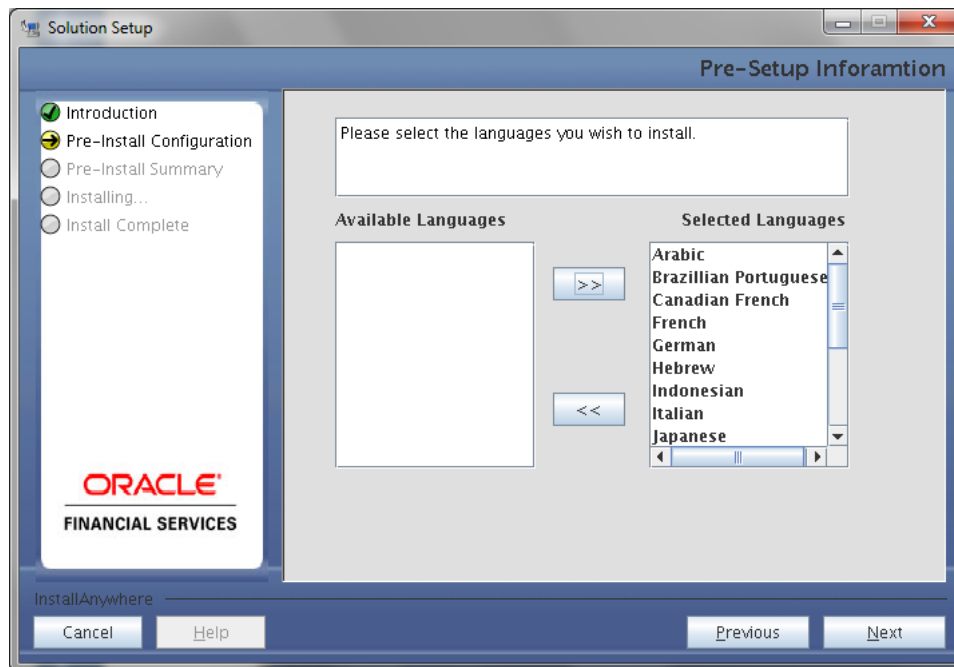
Solution Setup

Pre-Setup Inforamtion

Introduction
Pre-Install Configuration
Pre-Install Summary
Installing...
Install Complete

ORACLE
FINANCIAL SERVICES

Please select the languages you wish to install.

Available Languages

Selected Languages

>>

<<

Arabic
Brazillian Portuguese
Canadian French
French
German
Hebrew
Indonesian
Italian
Japanese

InstallAnywhere

Cancel
Help
Previous
Next